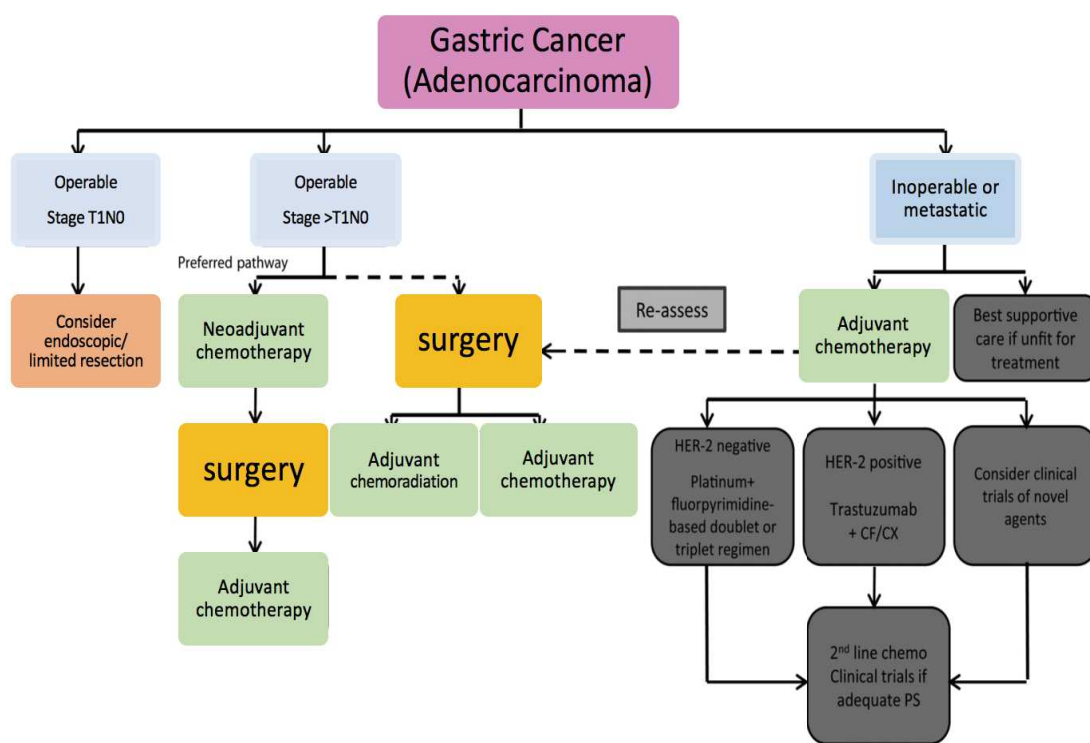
Gastric Cancer
(Adenocarcinoma)

Operable
Stage T1N0

Operable
Stage >T1N0

Inoperable or metastatic

Consider endoscopic/ limited resection

Preferred pathway

Neoadjuvant chemotherapy

surgery

Re-assess

Adjuvant chemotherapy

Best supportive care if unfit for treatment

surgery

Adjuvant chemoradiation

Adjuvant chemotherapy

Adjuvant chemotherapy

HER-2 negative

Platinum+ fluorpyrimidine-based doublet or triplet regimen

HER-2 positive

Trastuzumab + CF/CX

Consider clinical trials of novel agents

2$^{nd}$ line chemo Clinical trials if adequate PS